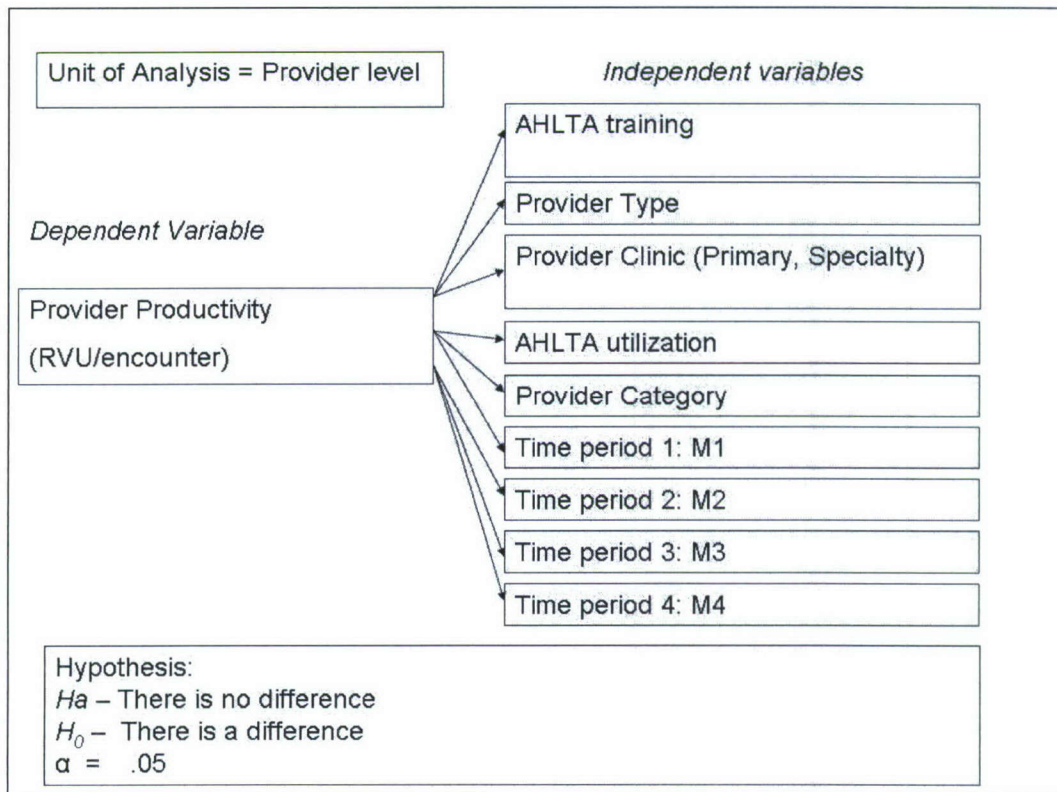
Unit of Analysis = Provider level

*Independent variables*

AHLTA training

Provider Type

*Dependent Variable*

Provider Clinic (Primary, Specialty)

Provider Productivity

(RVU/encounter)

AHLTA utilization

Provider Category

Time period 1: M1

Time period 2: M2

Time period 3: M3

Time period 4: M4

Hypothesis:
*Ha* – There is no difference
$H_0$ – There is a difference
$\alpha$ = .05